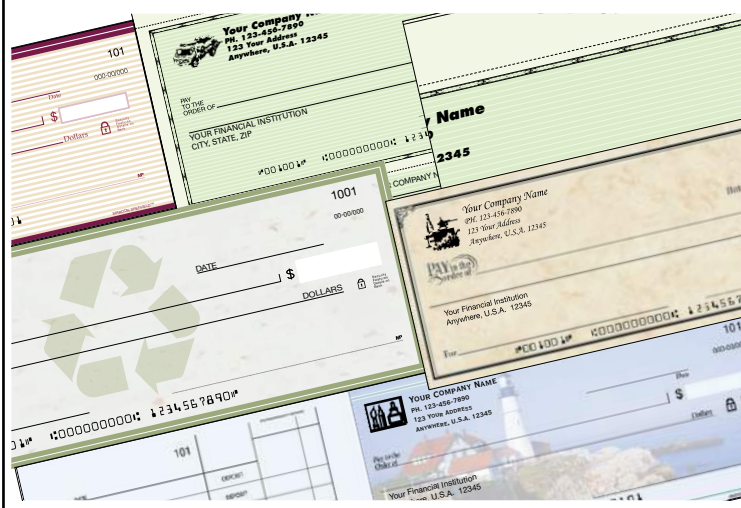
101
000-00/000
Date
$
Dollars

Your Company N
PH. 123-456-7890
123 Your Address
Anywhere, U.S.A. 12345
PAY TO THE ORDER OF
YOUR FINANCIAL INSTITUTION
CITY, STATE, ZIP
⑈001001⑈ ⑆000000000⑆ 123
y Name
2345
COMPANY N

1001
00-00/000
DATE
$
DOLLARS
MP
⑆000000000⑆ 1234567890⑈

Your Company Name
PH. 123-456-7890
123 Your Address
Anywhere, U.S.A. 12345
Pay to the Order of
Your Financial Institution
Anywhere, U.S.A. 12345
For
⑈00100⑈ ⑆000000000⑆ 1234567

101
101
DEPOSIT
YOUR COMPANY NAME
PH. 123-456-7890
123 YOUR ADDRESS
ANYWHERE, U.S.A. 12345
$
Dollars
Pay to the Order of
Your Financial Institution
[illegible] U.S.A. 12345